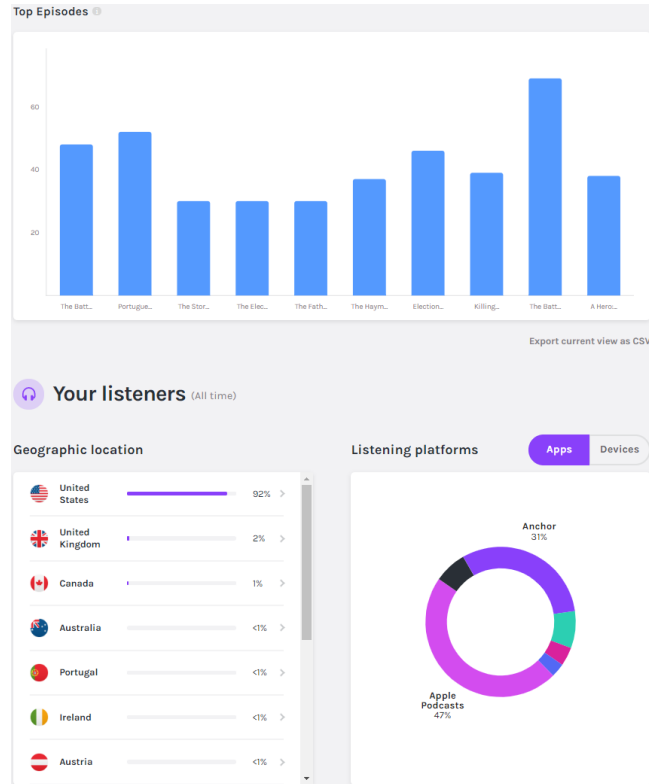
Top Episodes

60

40

20

The Batt... Portugue... The Stor... The Elec... The Fath... The Haym... Election... Killing... The Batt... A Hero...

Export current view as CSV

Your listeners (All time)

Geographic location

| Country | % |
|---|---|
| United States | 92% |
| United Kingdom | 2% |
| Canada | 1% |
| Australia | <1% |
| Portugal | <1% |
| Ireland | <1% |
| Austria | <1% |

Listening platforms

Apps Devices

Anchor 31%

Apple Podcasts 47%